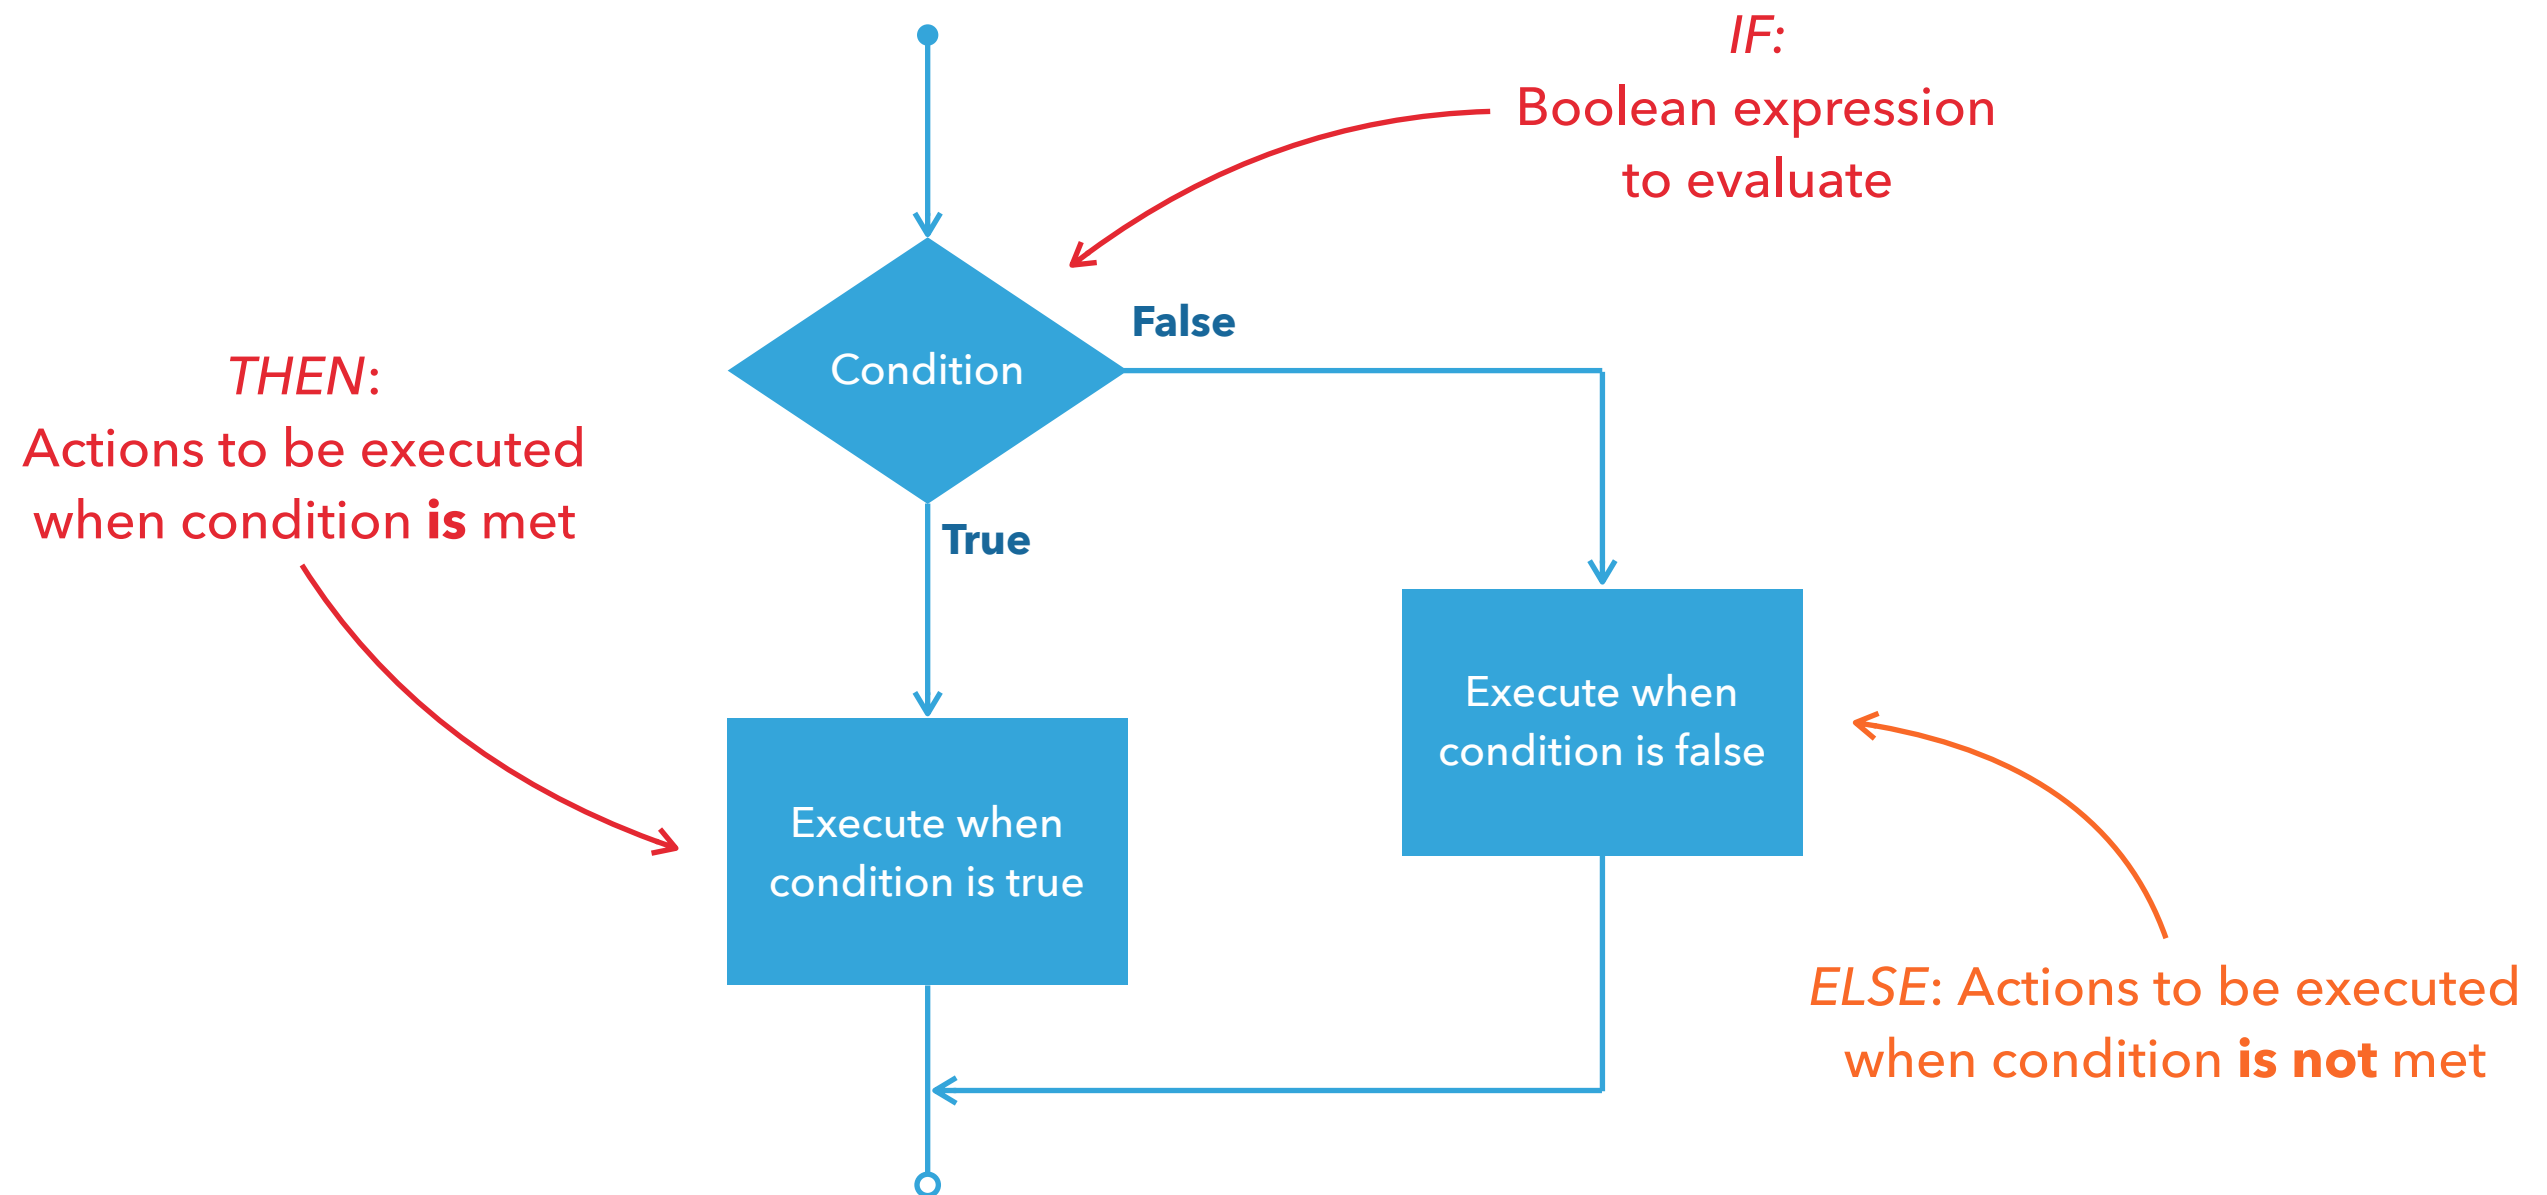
IF:
Boolean expression to evaluate

Condition

False

THEN:
Actions to be executed when condition **is** met

True

Execute when condition is false

Execute when condition is true

ELSE: Actions to be executed when condition **is not** met